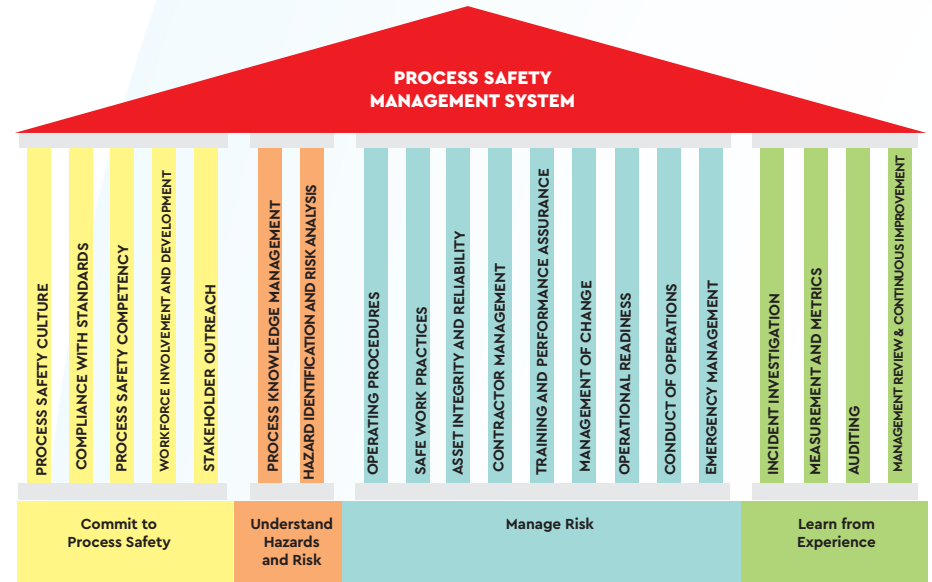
PROCESS SAFETY MANAGEMENT SYSTEM

PROCESS SAFETY CULTURE
COMPLIANCE WITH STANDARDS
PROCESS SAFETY COMPETENCY
WORKFORCE INVOLVEMENT AND DEVELOPMENT
STAKEHOLDER OUTREACH

Commit to Process Safety

PROCESS KNOWLEDGE MANAGEMENT
HAZARD IDENTIFICATON AND RISK ANALYSIS

Understand Hazards and Risk

OPERATING PROCEDURES
SAFE WORK PRACTICES
ASSET INTEGRITY AND RELIABILITY
CONTRACTOR MANAGEMENT
TRAINING AND PERFORMANCE ASSURANCE
MANAGEMENT OF CHANGE
OPERATIONAL READINESS
CONDUCT OF OPERATIONS
EMERGENCY MANAGEMENT

Manage Risk

INCIDENT INVESTIGATION
MEASUREMENT AND METRICS
AUDITING
MANAGEMENT REVIEW & CONTINUOUS IMPROVEMENT

Learn from Experience